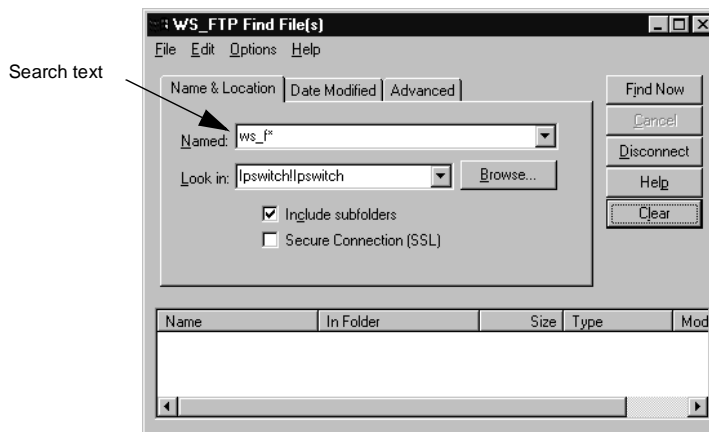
Search text

WS_FTP Find File(s)

File Edit Options Help

Name & Location | Date Modified | Advanced

Named: ws_f*

Look in: Ipswitch!Ipswitch

Browse...

Include subfolders

Secure Connection (SSL)

Find Now

Cancel

Disconnect

Help

Clear

| Name | In Folder | Size | Type | Mod |
|---|---|---|---|---|